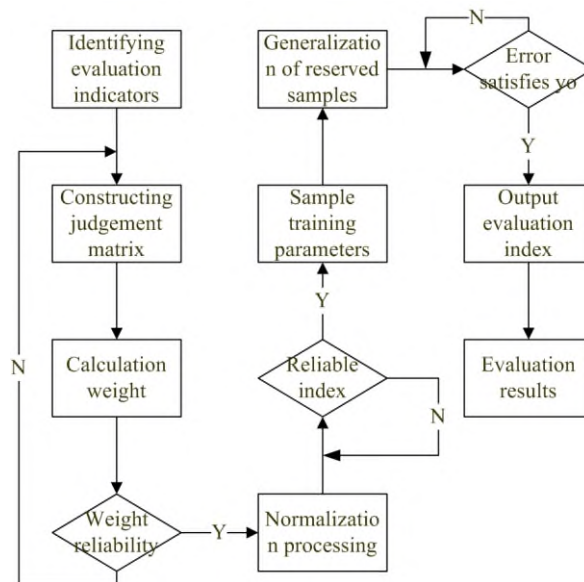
Identifying evaluation indicators

Constructing judgement matrix

Calculation weight

Weight reliability

N

Y

Normalization processing

Reliable index

N

Y

Sample training parameters

Generalization of reserved samples

N

Error satisfies yo

Y

Output evaluation index

Evaluation results